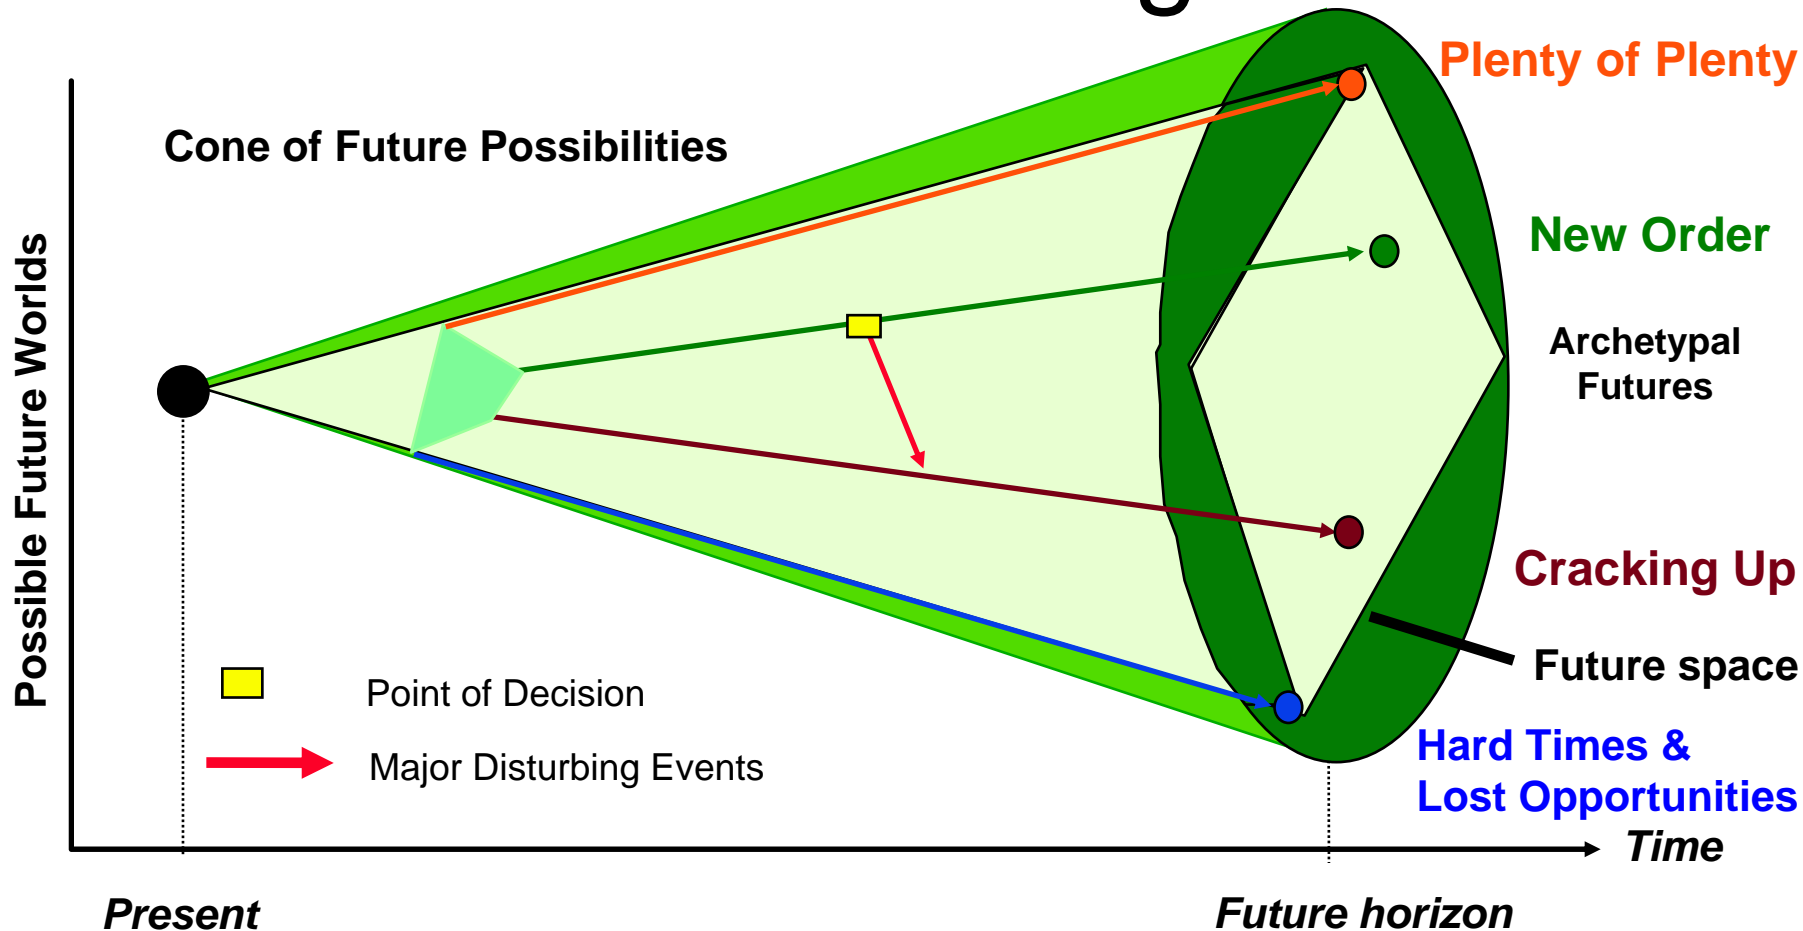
Plenty of Plenty

Cone of Future Possibilities

New Order

Archetypal Futures

Possible Future Worlds

Cracking Up

Future space

Point of Decision

Major Disturbing Events

Hard Times & Lost Opportunities

Time

Present

Future horizon